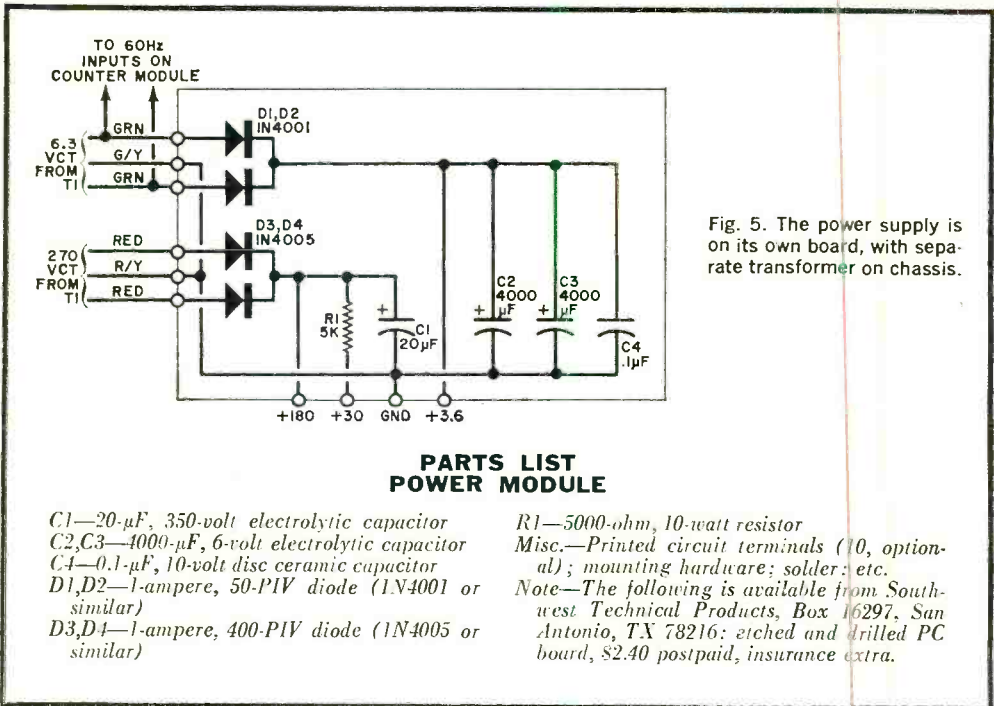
TO 60Hz INPUTS ON COUNTER MODULE

6.3 VCT FROM T1

GRN

G/Y

GRN

D1,D2 1N4001

270 VCT FROM T1

RED

R/Y

RED

D3,D4 1N4005

R1 5K

C1 20µF

C2 4000 µF

C3 4000 µF

C4 .1µF

+180 +30 GND +3.6

Fig. 5. The power supply is on its own board, with separate transformer on chassis.

PARTS LIST
POWER MODULE

C1—20-µF, 350-volt electrolytic capacitor
C2,C3—4000-µF, 6-volt electrolytic capacitor
C4—0.1-µF, 10-volt disc ceramic capacitor
D1,D2—1-ampere, 50-PIV diode (1N4001 or similar)
D3,D4—1-ampere, 400-PIV diode (1N4005 or similar)

R1—5000-ohm, 10-watt resistor
Misc.—Printed circuit terminals (10, optional); mounting hardware; solder; etc.
Note—The following is available from Southwest Technical Products, Box 16297, San Antonio, TX 78216: etched and drilled PC board, $2.40 postpaid, insurance extra.